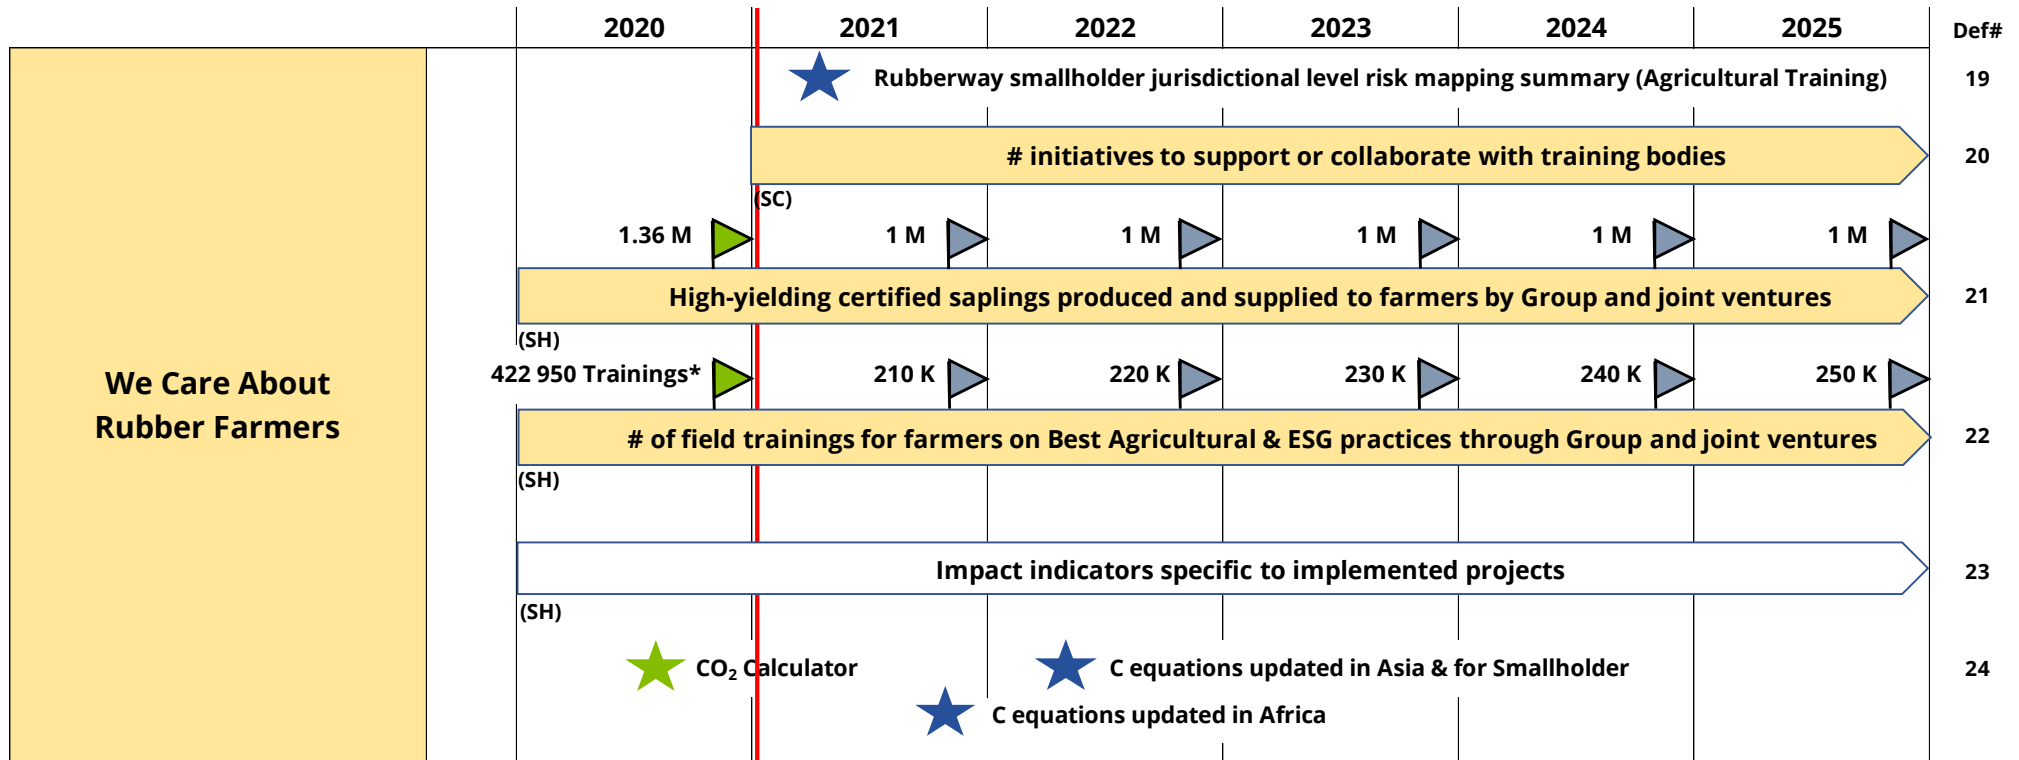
| | 2020 | 2021 | 2022 | 2023 | 2024 | 2025 | Def# |
|---|---|---|---|---|---|---|---|

We Care About Rubber Farmers

Rubberway smallholder jurisdictional level risk mapping summary (Agricultural Training) 19

# initiatives to support or collaborate with training bodies 20

(SC)

1.36 M 1 M 1 M 1 M 1 M 1 M

High-yielding certified saplings produced and supplied to farmers by Group and joint ventures 21

(SH)

422 950 Trainings* 210 K 220 K 230 K 240 K 250 K

# of field trainings for farmers on Best Agricultural & ESG practices through Group and joint ventures 22

(SH)

Impact indicators specific to implemented projects 23

(SH)

$CO_2$ Calculator

C equations updated in Asia & for Smallholder 24

C equations updated in Africa